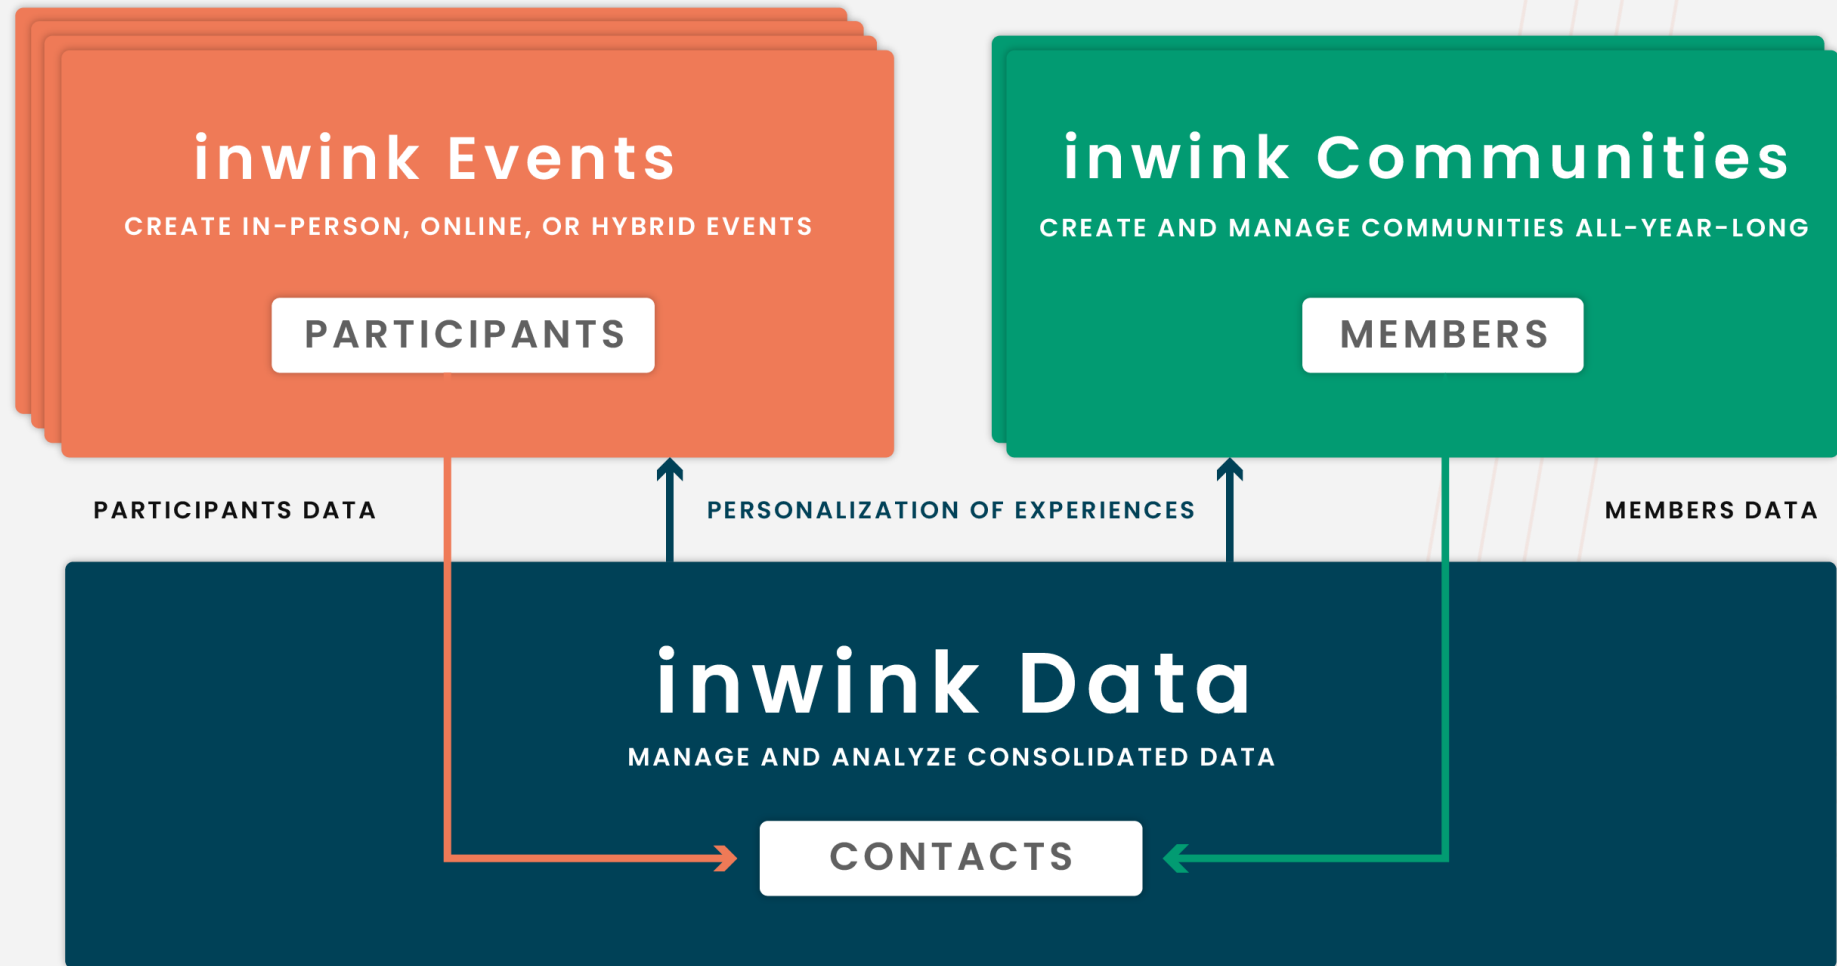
inwink Events

CREATE IN-PERSON, ONLINE, OR HYBRID EVENTS

PARTICIPANTS

inwink Communities

CREATE AND MANAGE COMMUNITIES ALL-YEAR-LONG

MEMBERS

PARTICIPANTS DATA

PERSONALIZATION OF EXPERIENCES

MEMBERS DATA

inwink Data

MANAGE AND ANALYZE CONSOLIDATED DATA

CONTACTS